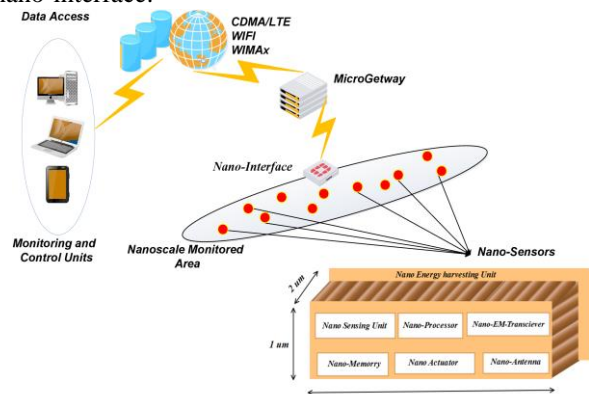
nano-interface.

Data Access

CDMA/LTE
WIFI
WIMAx

MicroGetway

Nano-Interface

Monitoring and Control Units

Nanoscale Monitored Area

Nano-Sensors

Nano Energy harvesting Unit

2 um

1 um

Nano Sensing Unit

Nano-Processor

Nano-EM-Transciever

Nano-Memorry

Nano Actuator

Nano-Antenna